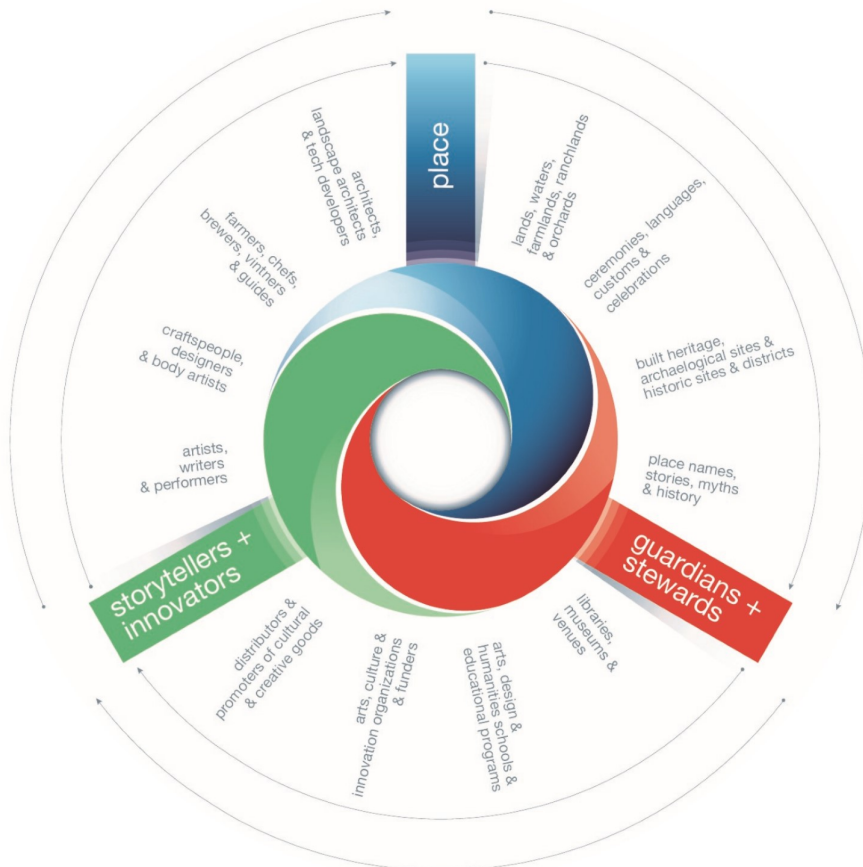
place

lands, waters, farmlands, ranchlands & orchards

ceremonies, languages, customs & celebrations

built heritage, archaeological sites & historic sites & districts

place names, stories, myths & history

guardians + stewards

libraries, museums & venues

arts, design & humanities schools & educational programs

arts, culture & innovation organizations & funders

distributors & promoters of cultural & creative goods

storytellers + innovators

artists, writers & performers

craftspeople, designers & body artists

farmers, chefs, brewers, vintners & guides

architects, landscape architects & tech developers